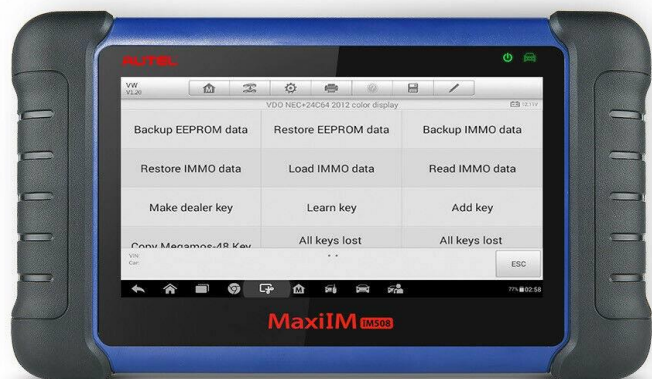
AUTEL

VW
V1.20

VDO NEC+24C64 2012 color display

12.1V

| Backup EEPROM data | Restore EEPROM data | Backup IMMO data |
|---|---|---|
| Restore IMMO data | Load IMMO data | Read IMMO data |
| Make dealer key | Learn key | Add key |
| Copy Megamos-48 Key | All keys lost | All keys lost |

VIN:
Car:

ESC

77% 02:58

MaxiIM IM508